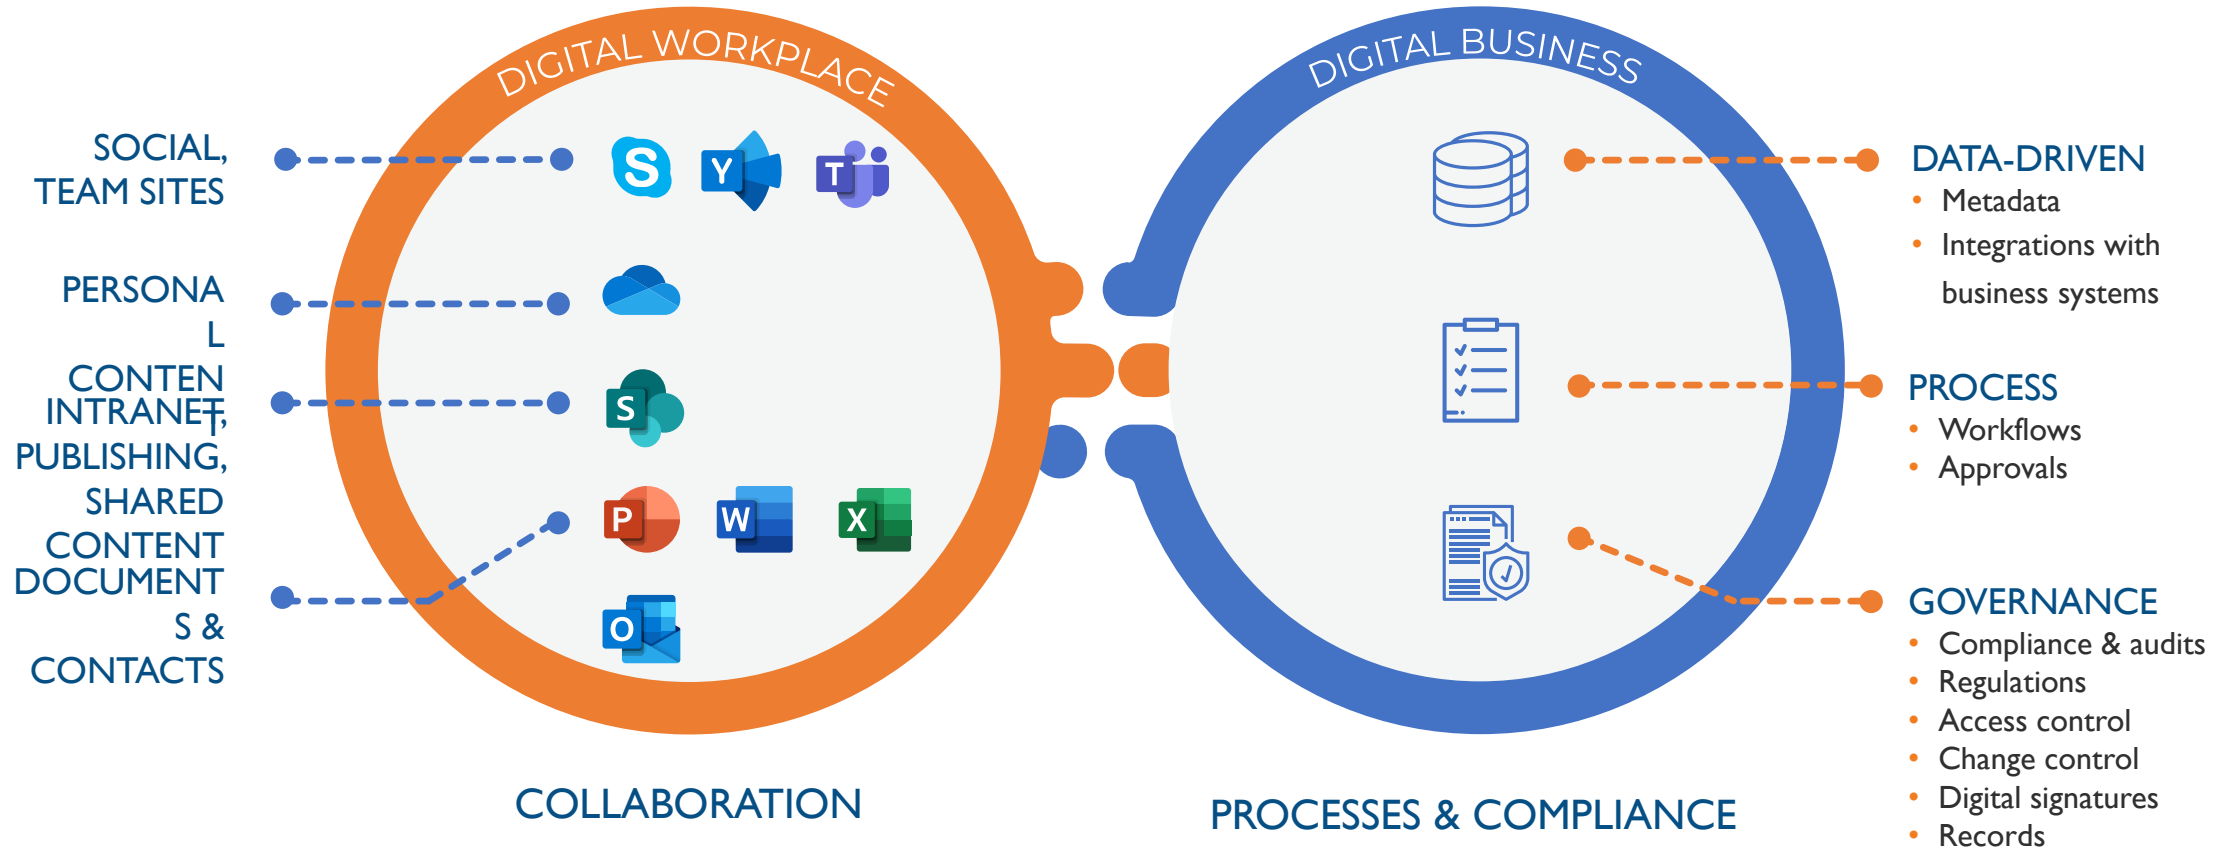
SOCIAL, TEAM SITES

PERSONA L CONTEN T

INTRANET, PUBLISHING, SHARED CONTENT

DOCUMENT S & CONTACTS

DIGITAL WORKPLACE

S Y T

S

P W X

O

COLLABORATION

DIGITAL BUSINESS

DATA-DRIVEN
• Metadata
• Integrations with business systems

PROCESS
• Workflows
• Approvals

GOVERNANCE
• Compliance & audits
• Regulations
• Access control
• Change control
• Digital signatures
• Records

PROCESSES & COMPLIANCE